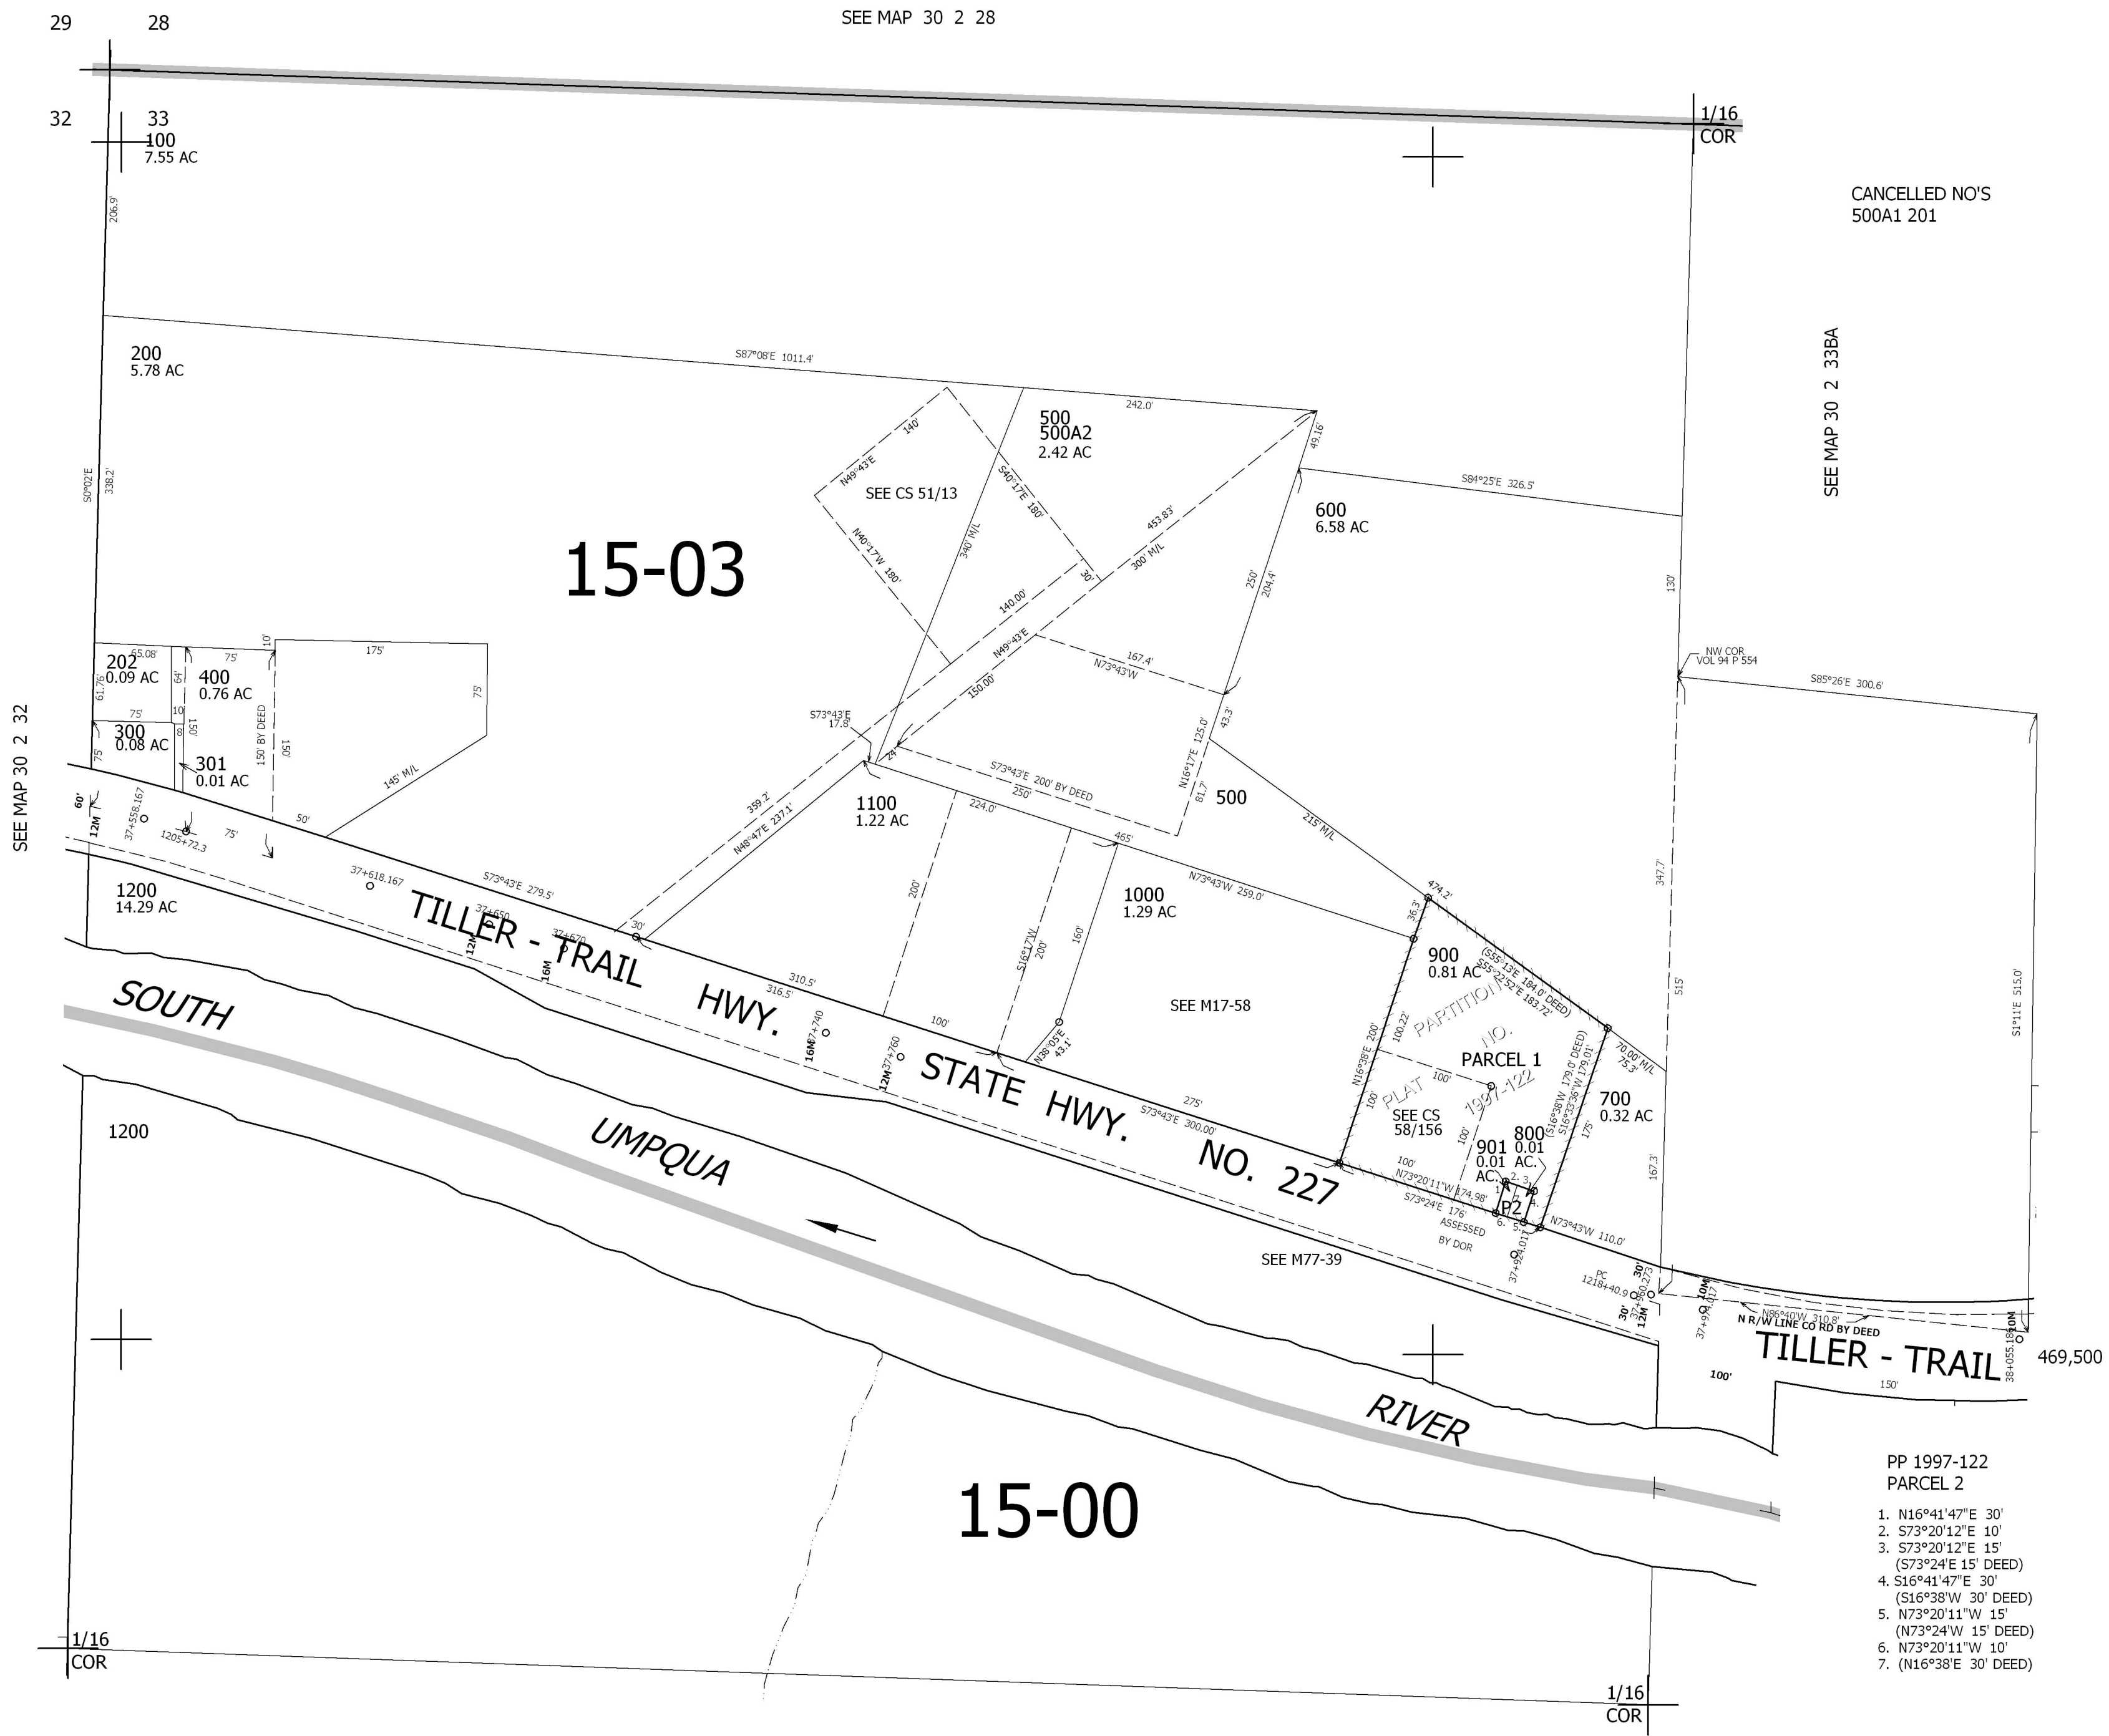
29 28

SEE MAP 30 2 28

32 33

100
7.55 AC

1/16
COR

CANCELLED NO'S
500A1 201

SEE MAP 30 2 33BA

206.9'

200
5.78 AC

S87°08'E 1011.4'

242.0'

500
500A2
2.42 AC

49.16'

S0°02'E 338.2'

SEE CS 51/13

140'
N49°43'E
S40°17'E 180'
N40°17'W 180'
340' M/L
30'
453.83'
300' M/L

600
6.58 AC

S84°25'E 326.5'

250'
204.4'

130'

15-03

140.00'
N49°43'E
150.00'
167.4'
N73°43'W

NW COR
VOL 94 P 554

S85°26'E 300.6'

202
0.09 AC
65.08'
61.76'
75'
400
0.76 AC
64'
10'
175'
75'
10
150
150' BY DEED
150'
300
0.08 AC
75'
301
0.01 AC
145' M/L
50'
75'
60'
12M
37+558.167
1205+72.3
75'

S73°43'E
17.8'
24'
S73°43'E 200' BY DEED
250'
N16°17'E 125.0'
43.3'
81.7'
500
215' M/L

359.2'
N48°47'E 237.1'
1100
1.22 AC
224.0'
465'

1200
14.29 AC
37+618.167
S73°43'E 279.5'
1000
1.29 AC
N73°43'W 259.0'
474.2'
36.3'
347.7'

TILLER - TRAIL HWY.
37+650
37+670
12M
16M
30'
200'
S16°17'W 200'
160'
900
0.81 AC
(S55°13'E 184.0' DEED)
S55°22'52"E 183.72'
515'
S1°11'E 515.0'

SOUTH
310.5'
316.5'
SEE M17-58
PARTITION NO.
PLAT 1997-122
N38°05'E 43.1'
100'
37+740
16M
37+760
12M
STATE HWY. NO. 227
N16°38'E 200'
100.22'
PARCEL 1
100'
70.00 M/L
75.3'
(S16°38'W 179.0' DEED)
S16°33'36"W 179.01'
700
0.32 AC
275'
S73°43'E 300.00'
SEE CS 58/156
100'
100'
901
0.01 AC.
800
0.01 AC.
175'
167.3'

1200
UMPQUA
100'
N73°20'11"W 174.98'
S73°24'E 176'
ASSESSED BY DOR
P2
N73°43'W 110.0'
37+924.011
SEE M77-39
PC
1218+40.9
37+960.273
30'
12M
30'
10M
37+974.117
N86°40'W 310.8'
N R/W LINE CO RD BY DEED
10M
38+055.182
469,500

TILLER - TRAIL
100'
150'

RIVER

15-00

PP 1997-122
PARCEL 2

1. N16°41'47"E 30'
2. S73°20'12"E 10'
3. S73°20'12"E 15'
(S73°24'E 15' DEED)
4. S16°41'47"E 30'
(S16°38'W 30' DEED)
5. N73°20'11"W 15'
(N73°24'W 15' DEED)
6. N73°20'11"W 10'
7. (N16°38'E 30' DEED)

SEE MAP 30 2 32

1/16
COR

1/16
COR